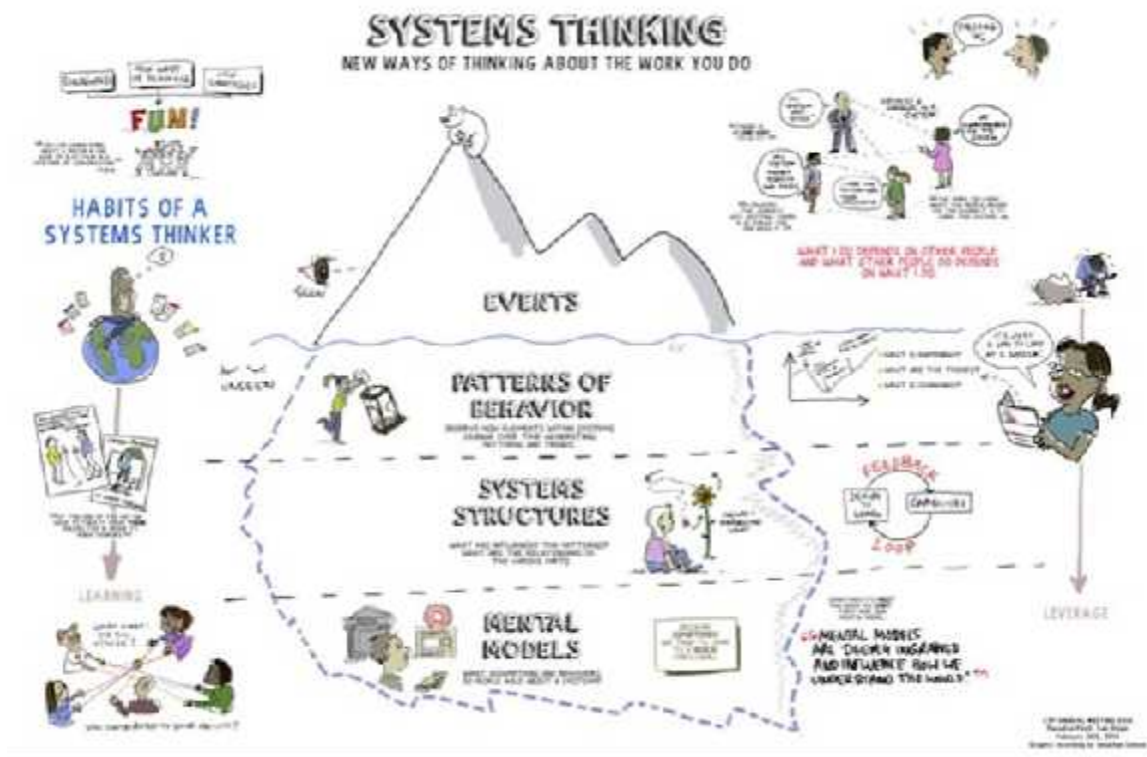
SYSTEMS THINKING
NEW WAYS OF THINKING ABOUT THE WORK YOU DO

FUN!

HABITS OF A SYSTEMS THINKER

LEARNING

EVENTS

PATTERNS OF BEHAVIOR

SYSTEMS STRUCTURES

MENTAL MODELS

WHAT I DO DEPENDS ON OTHER PEOPLE AND WHAT OTHER PEOPLE DO DEPENDS ON WHAT I DO

FEEDBACK LOOP

"MENTAL MODELS ARE DEEPLY INGRAINED AND INFLUENCE HOW WE UNDERSTAND THE WORLD"

LEVERAGE

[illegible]